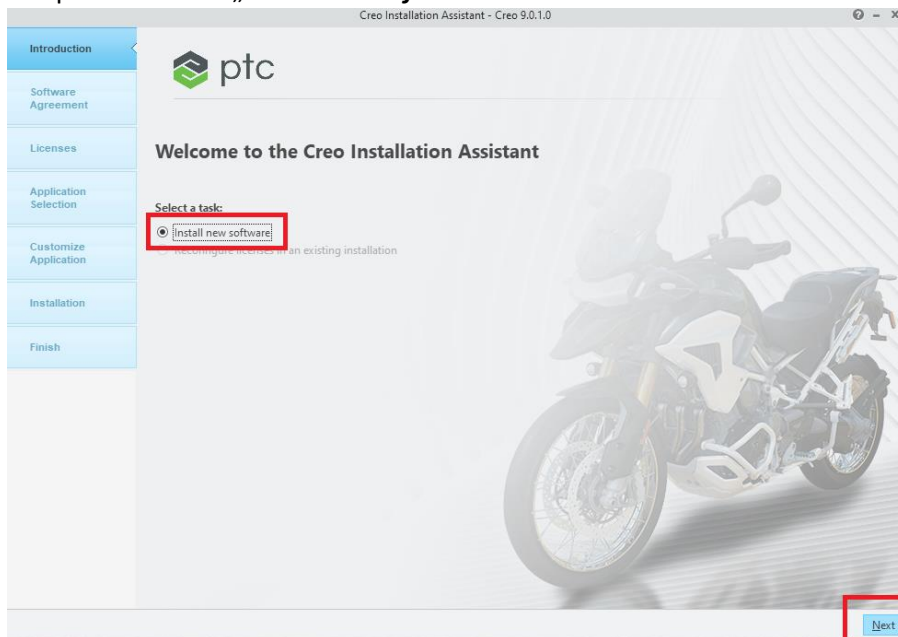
Creo Installation Assistant - Creo 9.0.1.0

Introduction

Software Agreement

Licenses

Application Selection

Customize Application

Installation

Finish

ptc

Welcome to the Creo Installation Assistant

Select a task:

Install new software

Reconfigure licenses in an existing installation

Next